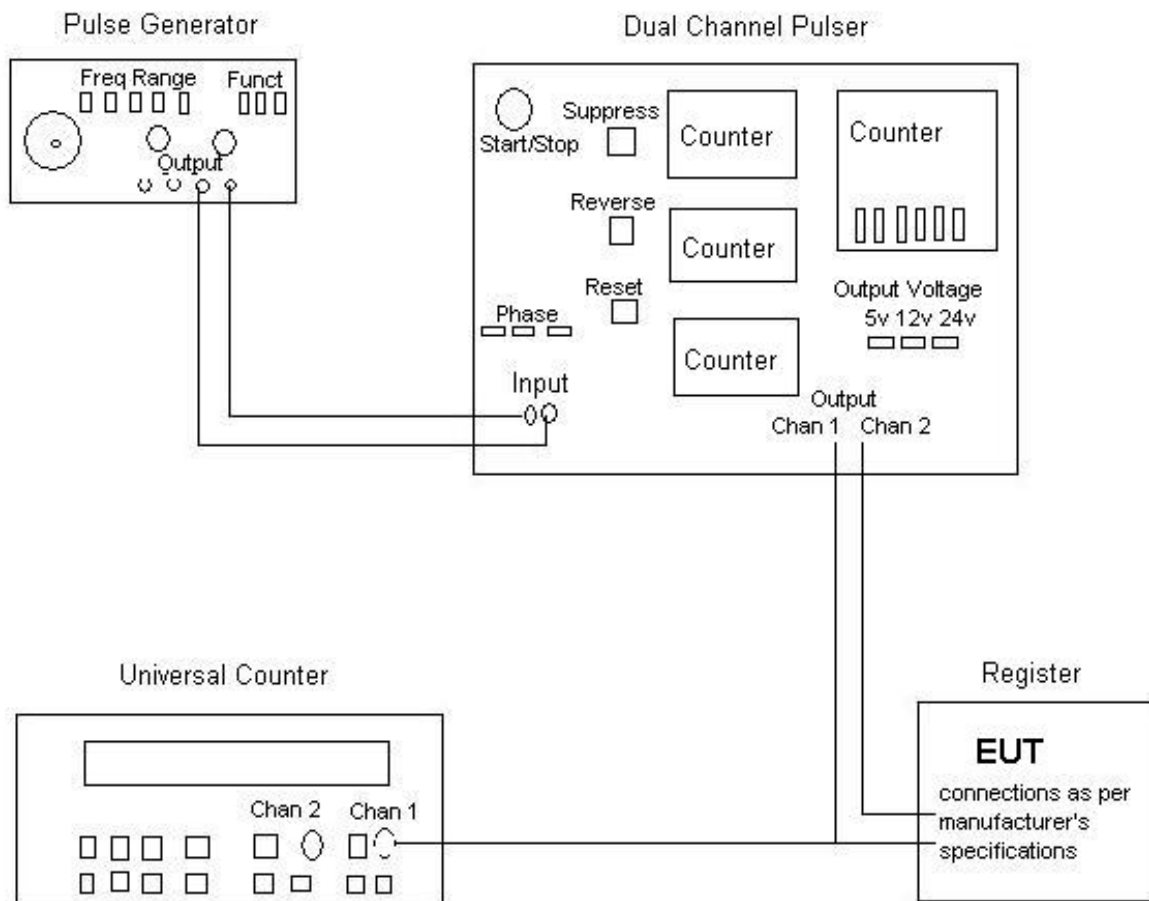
Pulse Generator

Freq Range

Funct

Output

Dual Channel Pulser

Start/Stop

Suppress

Counter

Counter

Reverse

Counter

Reset

Phase

Counter

Output Voltage

5v 12v 24v

Input

Output

Chan 1 Chan 2

Universal Counter

Chan 2

Chan 1

Register

EUT

connections as per manufacturer's specifications